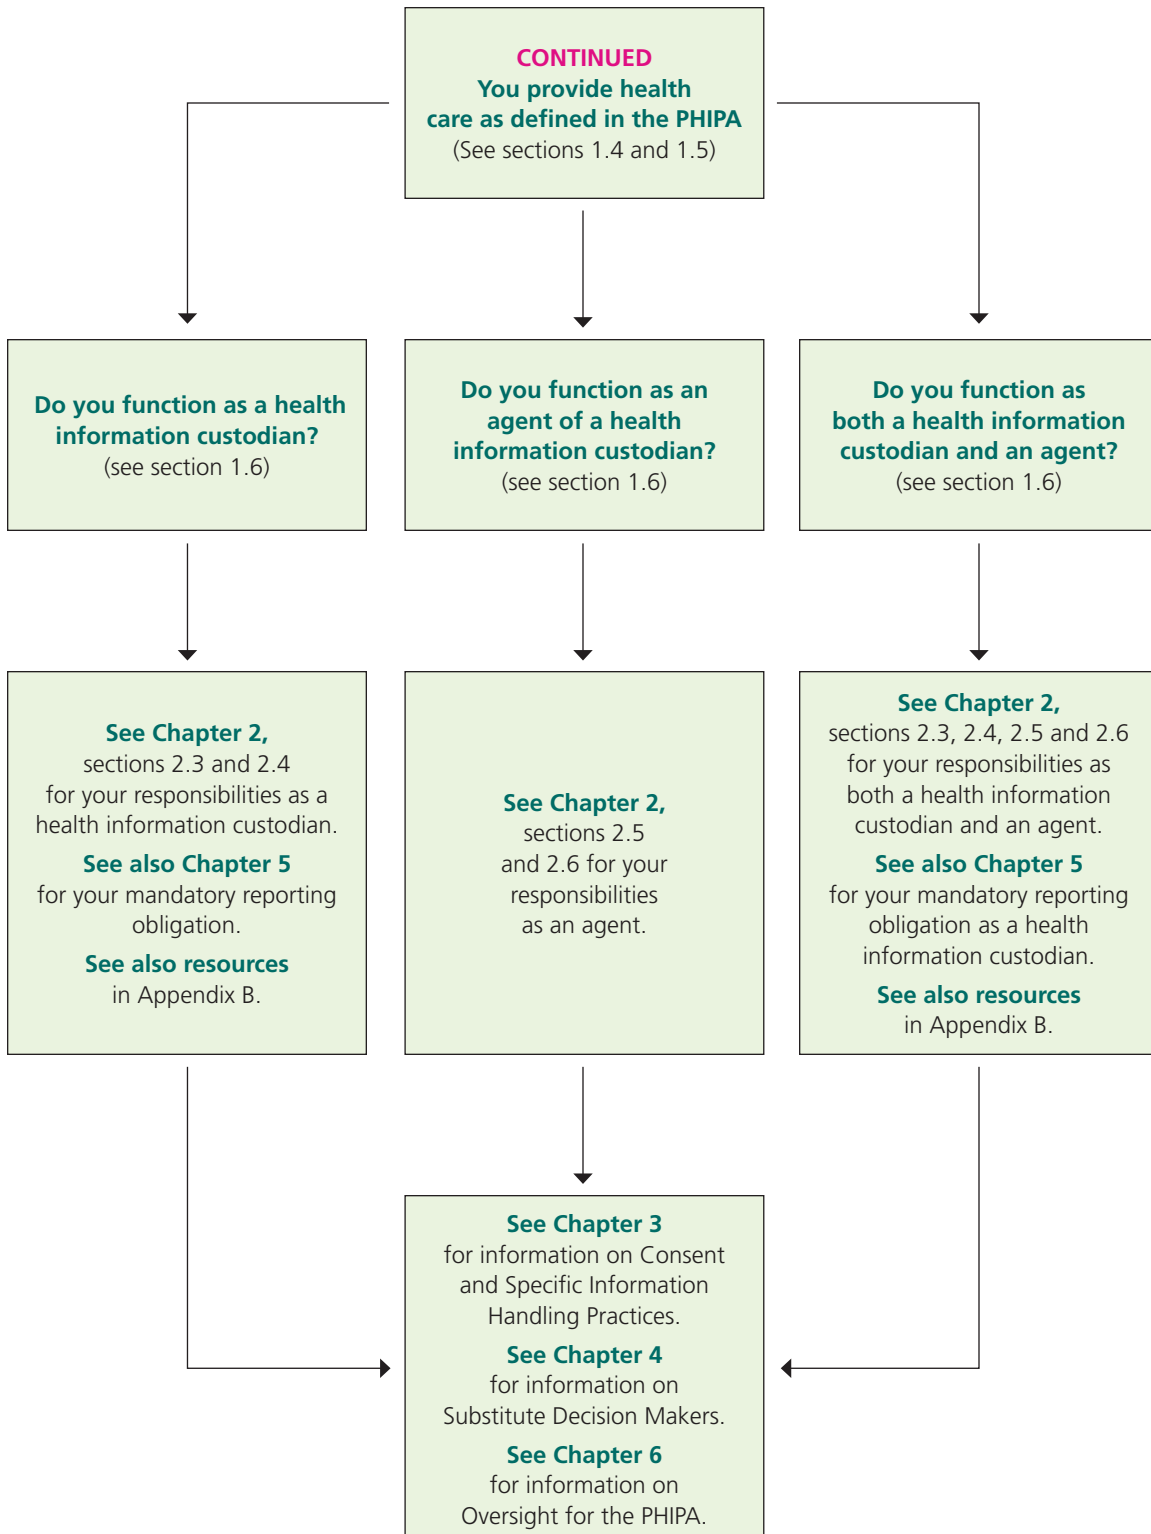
CONTINUED
You provide health care as defined in the PHIPA
(See sections 1.4 and 1.5)

Do you function as a health information custodian?
(see section 1.6)

Do you function as an agent of a health information custodian?
(see section 1.6)

Do you function as both a health information custodian and an agent?
(see section 1.6)

See Chapter 2,
sections 2.3 and 2.4 for your responsibilities as a health information custodian.

See also Chapter 5
for your mandatory reporting obligation.

See also resources
in Appendix B.

See Chapter 2,
sections 2.5 and 2.6 for your responsibilities as an agent.

See Chapter 2,
sections 2.3, 2.4, 2.5 and 2.6 for your responsibilities as both a health information custodian and an agent.

See also Chapter 5
for your mandatory reporting obligation as a health information custodian.

See also resources
in Appendix B.

See Chapter 3
for information on Consent and Specific Information Handling Practices.

See Chapter 4
for information on Substitute Decision Makers.

See Chapter 6
for information on Oversight for the PHIPA.